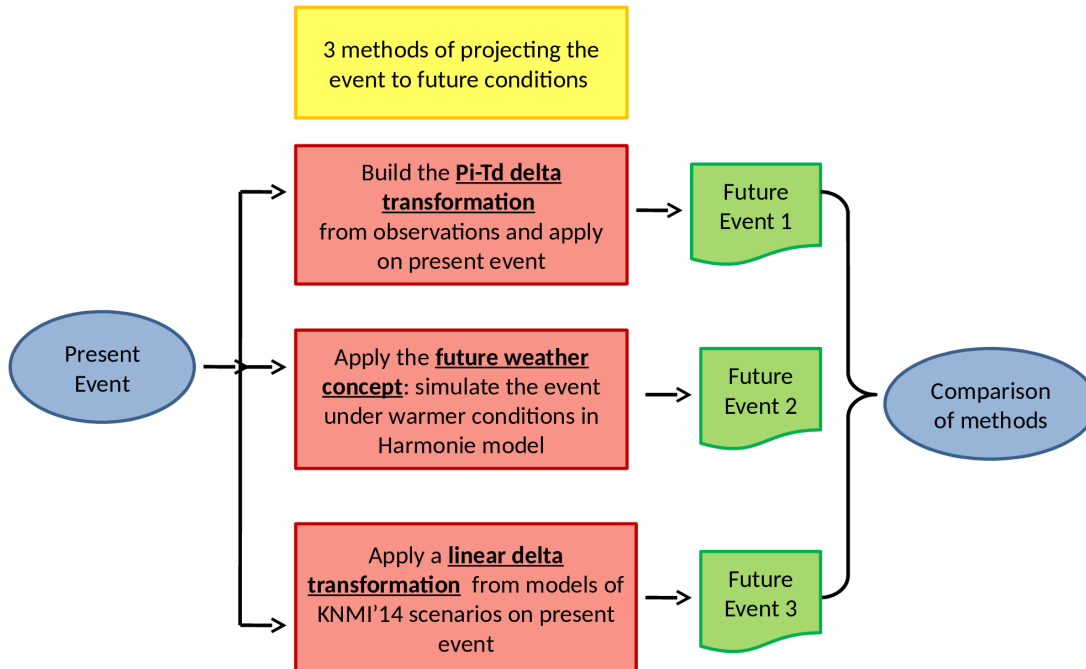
3 methods of projecting the event to future conditions

Present Event

Build the **Pi-Td delta transformation** from observations and apply on present event

Future Event 1

Apply the **future weather concept**: simulate the event under warmer conditions in Harmonie model

Future Event 2

Apply a **linear delta transformation** from models of KNMI'14 scenarios on present event

Future Event 3

Comparison of methods